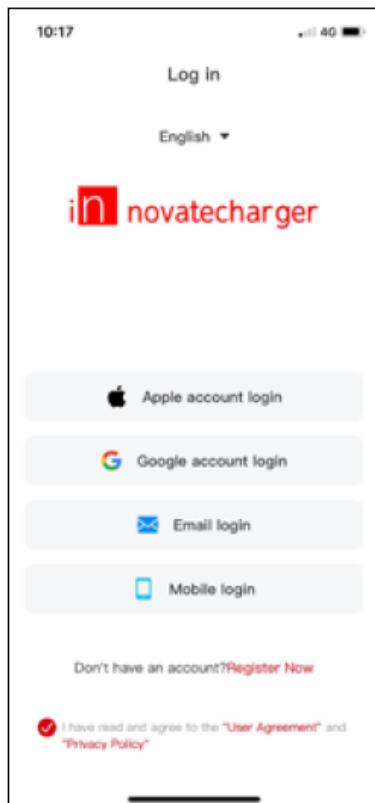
10:17

4G

Log in

English ▾

innovatecharger

Apple account login

Google account login

Email login

Mobile login

Don't have an account?Register Now

I have read and agree to the "User Agreement" and "Privacy Policy"